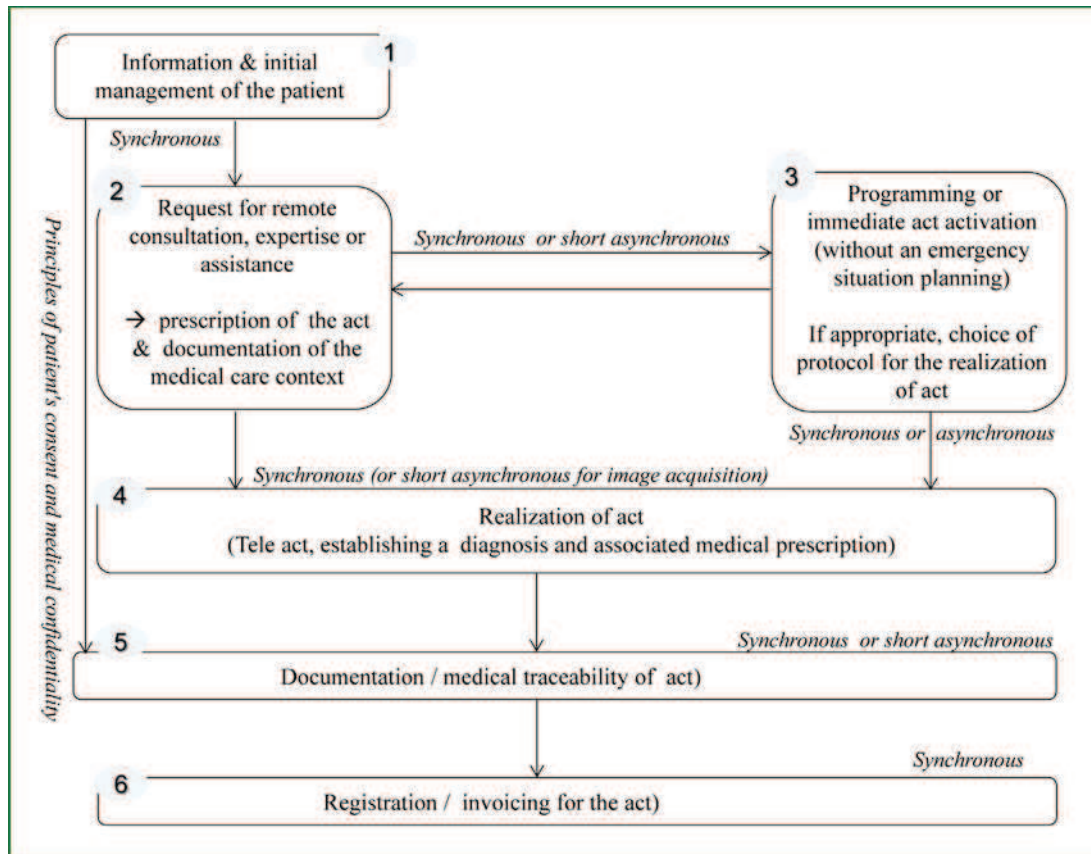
1
Information & initial management of the patient

Synchronous

Principles of patient's consent and medical confidentiality

2
Request for remote consultation, expertise or assistance

→ prescription of the act & documentation of the medical care context

Synchronous or short asynchronous

3
Programming or immediate act activation (without an emergency situation planning)

If appropriate, choice of protocol for the realization of act

Synchronous or asynchronous

Synchronous (or short asynchronous for image acquisition)

4
Realization of act
(Tele act, establishing a diagnosis and associated medical prescription)

5
Synchronous or short asynchronous
Documentation / medical traceability of act)

6
Synchronous
Registration / invoicing for the act)